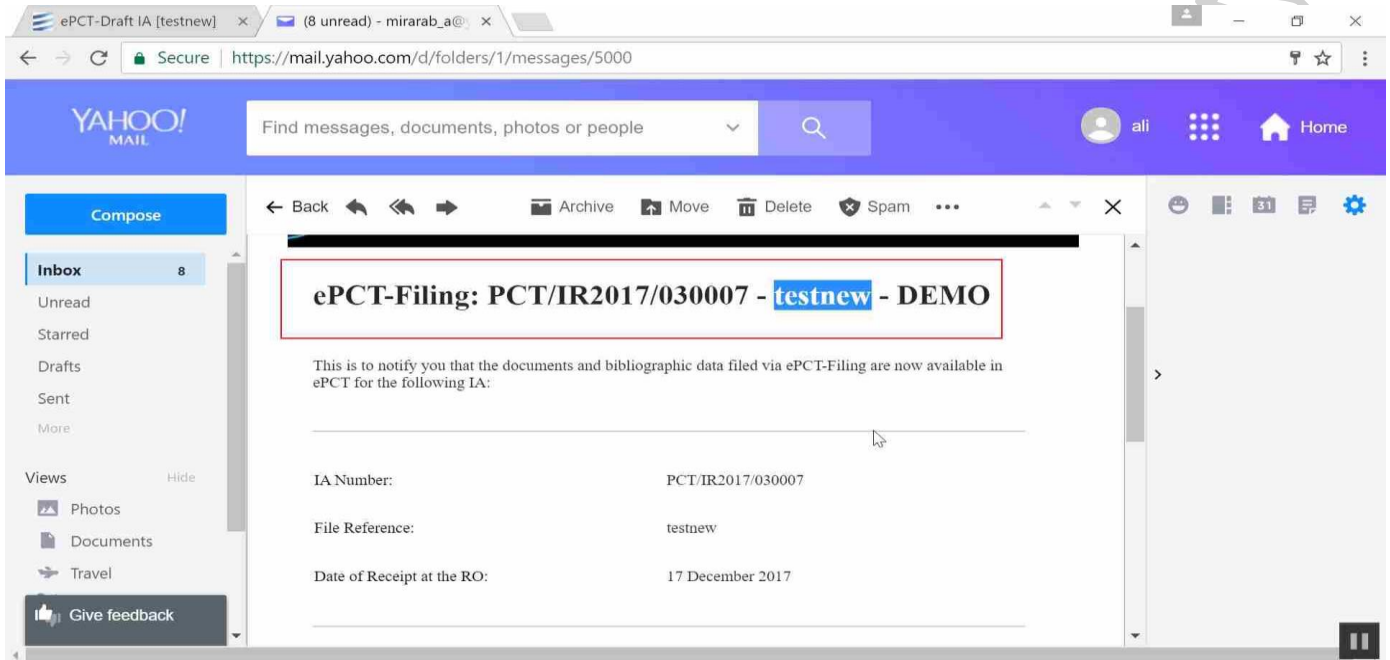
ePCT-Draft IA [testnew] ×
(8 unread) - mirarab_a@ ×

Secure | https://mail.yahoo.com/d/folders/1/messages/5000

YAHOO! MAIL

Find messages, documents, photos or people

ali

Home

Compose

← Back

Archive

Move

Delete

Spam

•••

Inbox 8

Unread

Starred

Drafts

Sent

More

Views Hide

Photos

Documents

Travel

Give feedback

ePCT-Filing: PCT/IR2017/030007 - testnew - DEMO

This is to notify you that the documents and bibliographic data filed via ePCT-Filing are now available in ePCT for the following IA:

| | |
|---|---|
| IA Number: | PCT/IR2017/030007 |
| File Reference: | testnew |
| Date of Receipt at the RO: | 17 December 2017 |

31